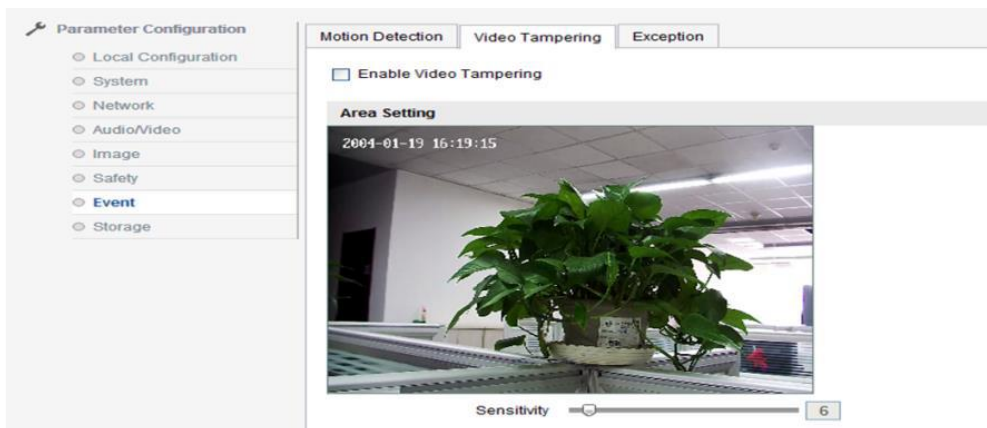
Parameter Configuration
Local Configuration
System
Network
Audio/Video
Image
Safety
Event
Storage

Motion Detection
Video Tampering
Exception

Enable Video Tampering

Area Setting

2004-01-19 16:19:15

Sensitivity
6